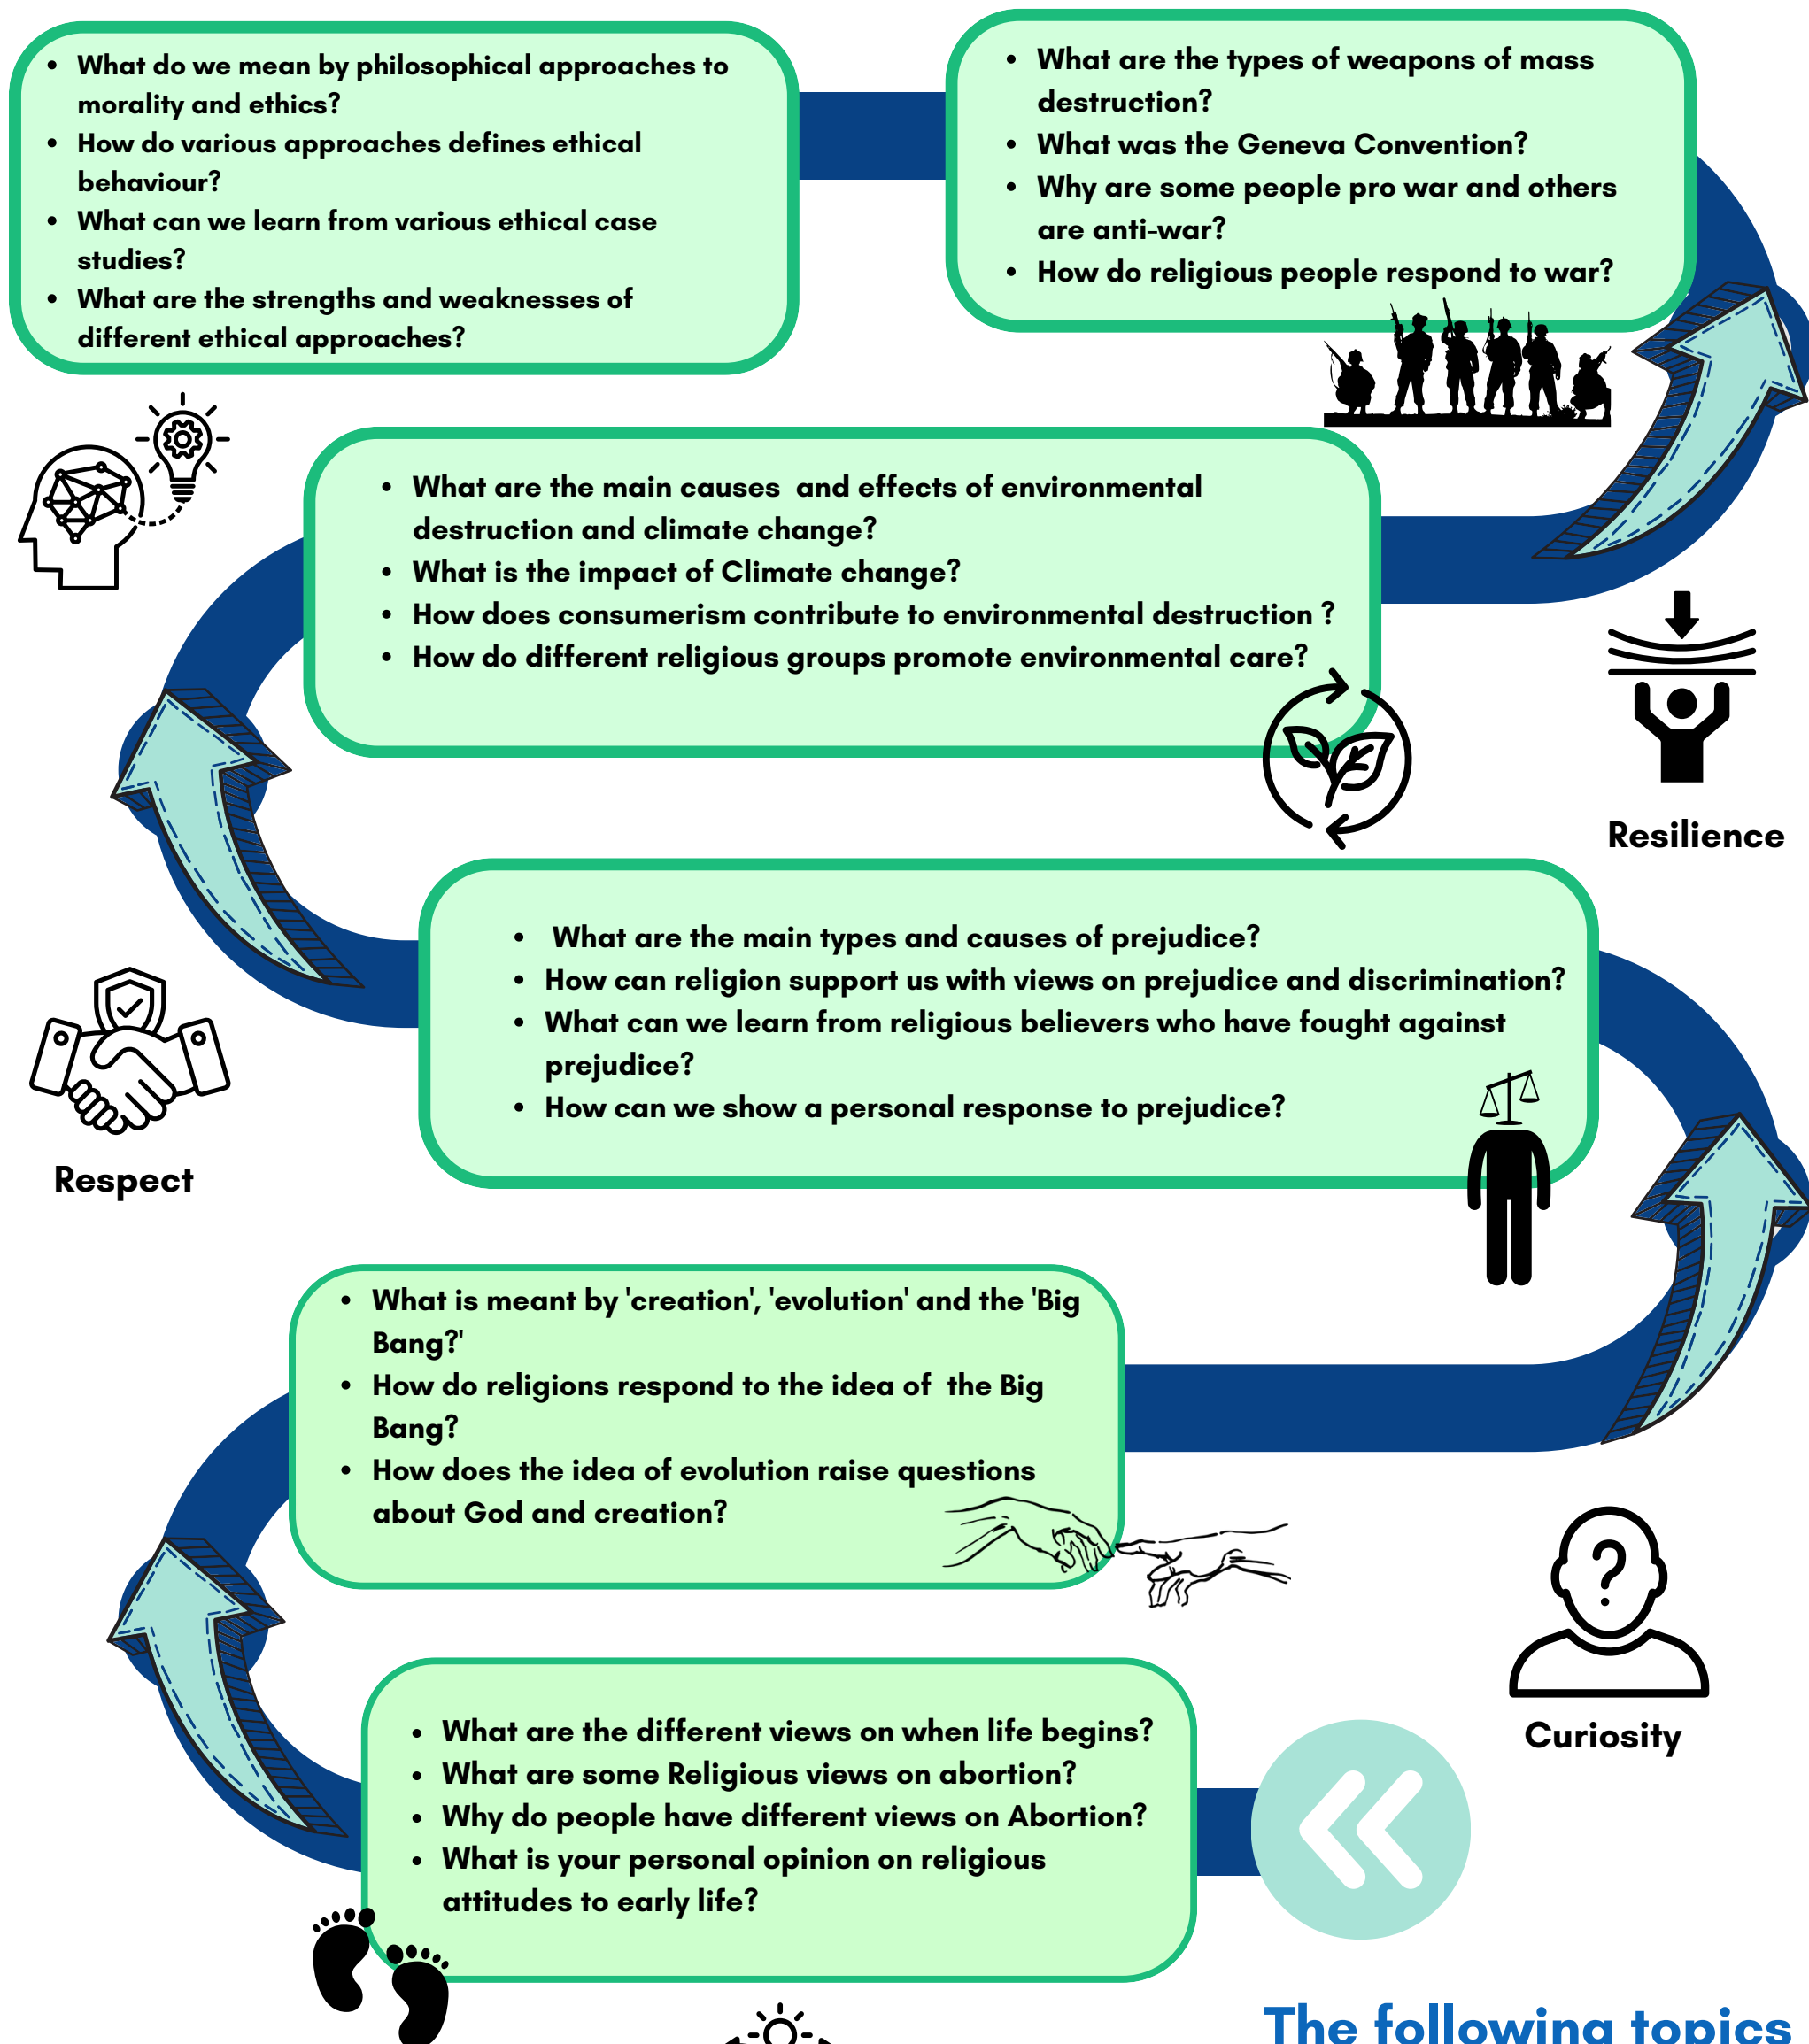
- What do we mean by philosophical approaches to morality and ethics?
- How do various approaches defines ethical behaviour?
- What can we learn from various ethical case studies?
- What are the strengths and weaknesses of different ethical approaches?

- What are the types of weapons of mass destruction?
- What was the Geneva Convention?
- Why are some people pro war and others are anti-war?
- How do religious people respond to war?

- What are the main causes and effects of environmental destruction and climate change?
- What is the impact of Climate change?
- How does consumerism contribute to environmental destruction ?
- How do different religious groups promote environmental care?

Resilience

- What are the main types and causes of prejudice?
- How can religion support us with views on prejudice and discrimination?
- What can we learn from religious believers who have fought against prejudice?
- How can we show a personal response to prejudice?

Respect

- What is meant by 'creation', 'evolution' and the 'Big Bang?'
- How do religions respond to the idea of the Big Bang?
- How does the idea of evolution raise questions about God and creation?

Curiosity

- What are the different views on when life begins?
- What are some Religious views on abortion?
- Why do people have different views on Abortion?
- What is your personal opinion on religious attitudes to early life?

The following topics